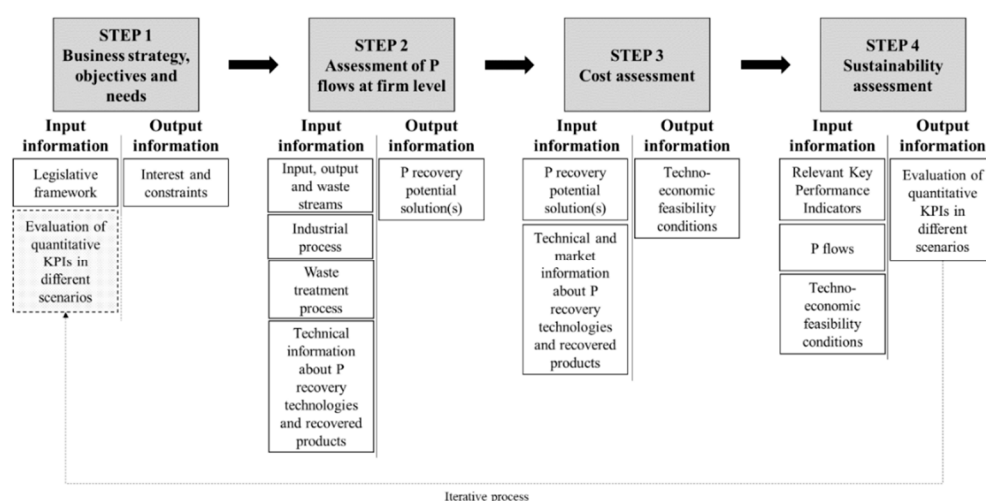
STEP 1
Business strategy, objectives and needs

Input information

Legislative framework

Evaluation of quantitative KPIs in different scenarios

Output information

Interest and constraints

STEP 2
Assessment of P flows at firm level

Input information

Input, output and waste streams

Industrial process

Waste treatment process

Technical information about P recovery technologies and recovered products

Output information

P recovery potential solution(s)

STEP 3
Cost assessment

Input information

P recovery potential solution(s)

Technical and market information about P recovery technologies and recovered products

Output information

Techno-economic feasibility conditions

STEP 4
Sustainability assessment

Input information

Relevant Key Performance Indicators

P flows

Techno-economic feasibility conditions

Output information

Evaluation of quantitative KPIs in different scenarios

Iterative process